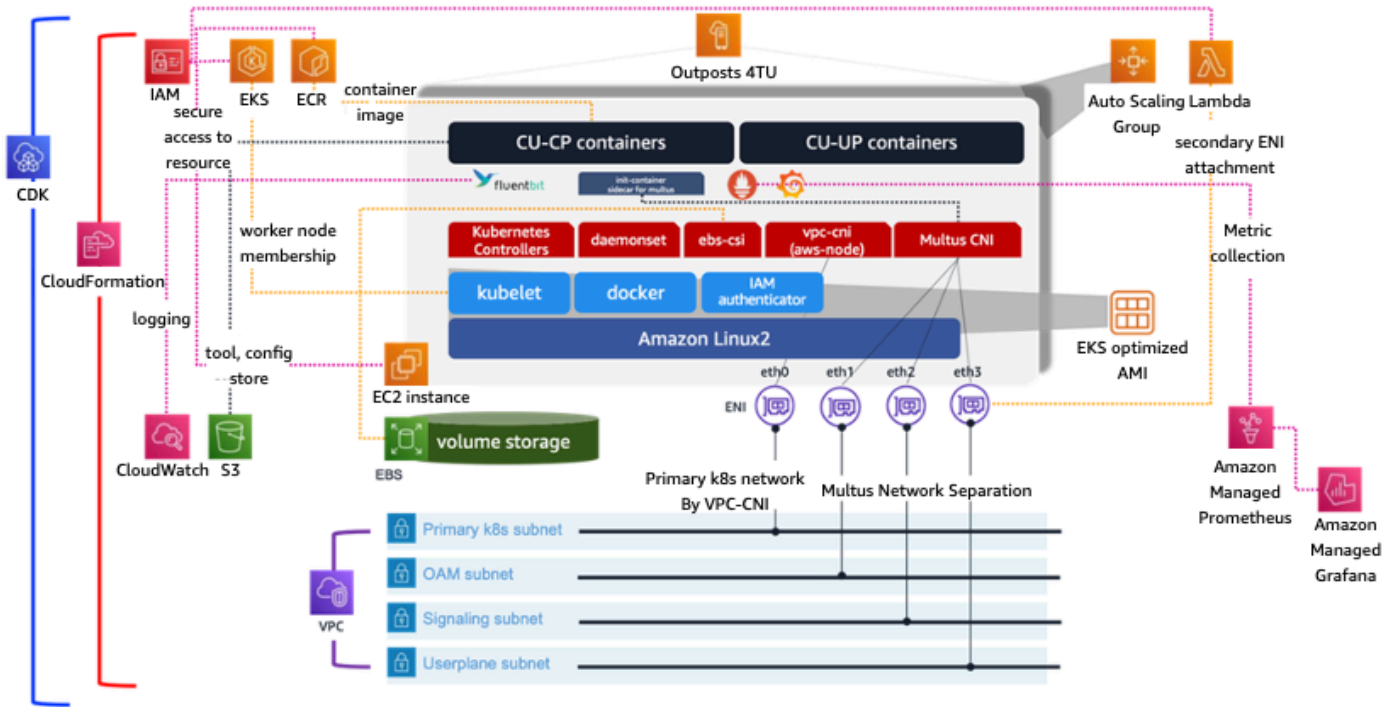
CDK

CloudFormation

IAM

EKS

ECR

Outposts 4TU

Auto Scaling Group

Lambda

container image

secure access to resource

CU-CP containers

CU-UP containers

secondary ENI attachment

fluentbit

init-container sidecar for multus

Kubernetes Controllers

daemonset

ebs-csi

vpc-cni (aws-node)

Multus CNI

worker node membership

Metric collection

kubelet

docker

IAM authenticator

logging

Amazon Linux2

EKS optimized AMI

tool, config store

EC2 instance

eth0

eth1

eth2

eth3

ENI

volume storage

EBS

CloudWatch

S3

Primary k8s network By VPC-CNI

Multus Network Separation

Amazon Managed Prometheus

Amazon Managed Grafana

Primary k8s subnet

OAM subnet

VPC

Signaling subnet

Userplane subnet